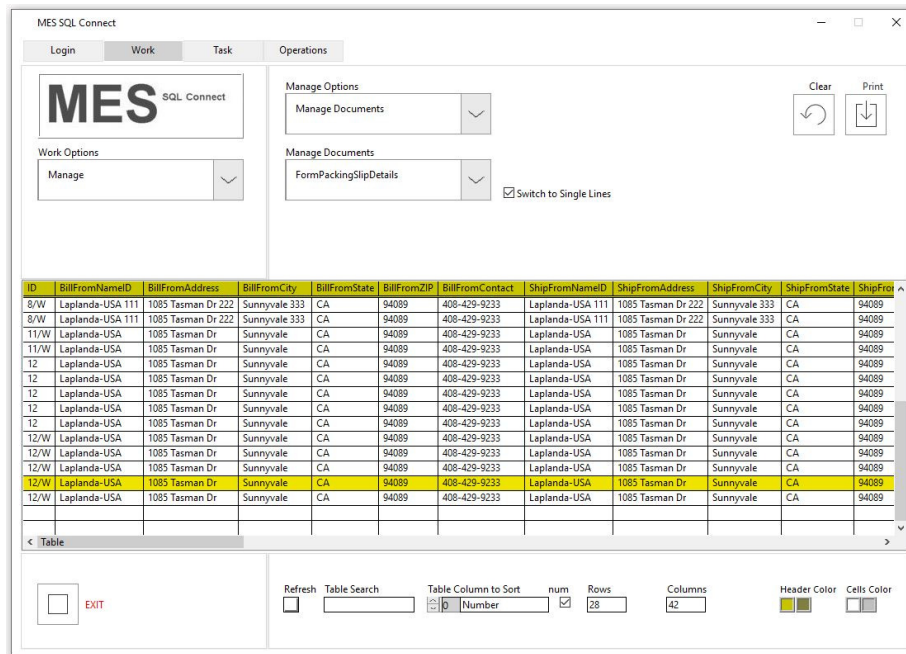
MES SQL Connect

Login Work Task Operations

MES SQL Connect

Work Options
Manage

Manage Options
Manage Documents

Manage Documents
FormPackingSlipDetails

Switch to Single Lines

Clear Print

| ID | BillFromNameID | BillFromAddress | BillFromCity | BillFromState | BillFromZIP | BillFromContact | ShipFromNameID | ShipFromAddress | ShipFromCity | ShipFromState | ShipFror |
|---|---|---|---|---|---|---|---|---|---|---|---|
| 8/W | Laplanda-USA 111 | 1085 Tasman Dr 222 | Sunnyvale 333 | CA | 94089 | 408-429-9233 | Laplanda-USA 111 | 1085 Tasman Dr 222 | Sunnyvale 333 | CA | 94089 |
| 8/W | Laplanda-USA 111 | 1085 Tasman Dr 222 | Sunnyvale 333 | CA | 94089 | 408-429-9233 | Laplanda-USA 111 | 1085 Tasman Dr 222 | Sunnyvale 333 | CA | 94089 |
| 11/W | Laplanda-USA | 1085 Tasman Dr | Sunnyvale | CA | 94089 | 408-429-9233 | Laplanda-USA | 1085 Tasman Dr | Sunnyvale | CA | 94089 |
| 11/W | Laplanda-USA | 1085 Tasman Dr | Sunnyvale | CA | 94089 | 408-429-9233 | Laplanda-USA | 1085 Tasman Dr | Sunnyvale | CA | 94089 |
| 12 | Laplanda-USA | 1085 Tasman Dr | Sunnyvale | CA | 94089 | 408-429-9233 | Laplanda-USA | 1085 Tasman Dr | Sunnyvale | CA | 94089 |
| 12 | Laplanda-USA | 1085 Tasman Dr | Sunnyvale | CA | 94089 | 408-429-9233 | Laplanda-USA | 1085 Tasman Dr | Sunnyvale | CA | 94089 |
| 12 | Laplanda-USA | 1085 Tasman Dr | Sunnyvale | CA | 94089 | 408-429-9233 | Laplanda-USA | 1085 Tasman Dr | Sunnyvale | CA | 94089 |
| 12 | Laplanda-USA | 1085 Tasman Dr | Sunnyvale | CA | 94089 | 408-429-9233 | Laplanda-USA | 1085 Tasman Dr | Sunnyvale | CA | 94089 |
| 12 | Laplanda-USA | 1085 Tasman Dr | Sunnyvale | CA | 94089 | 408-429-9233 | Laplanda-USA | 1085 Tasman Dr | Sunnyvale | CA | 94089 |
| 12/W | Laplanda-USA | 1085 Tasman Dr | Sunnyvale | CA | 94089 | 408-429-9233 | Laplanda-USA | 1085 Tasman Dr | Sunnyvale | CA | 94089 |
| 12/W | Laplanda-USA | 1085 Tasman Dr | Sunnyvale | CA | 94089 | 408-429-9233 | Laplanda-USA | 1085 Tasman Dr | Sunnyvale | CA | 94089 |
| 12/W | Laplanda-USA | 1085 Tasman Dr | Sunnyvale | CA | 94089 | 408-429-9233 | Laplanda-USA | 1085 Tasman Dr | Sunnyvale | CA | 94089 |
| 12/W | Laplanda-USA | 1085 Tasman Dr | Sunnyvale | CA | 94089 | 408-429-9233 | Laplanda-USA | 1085 Tasman Dr | Sunnyvale | CA | 94089 |
| 12/W | Laplanda-USA | 1085 Tasman Dr | Sunnyvale | CA | 94089 | 408-429-9233 | Laplanda-USA | 1085 Tasman Dr | Sunnyvale | CA | 94089 |

Table

EXIT

Refresh Table Search Table Column to Sort 0 Number num Rows 28 Columns 42 Header Color Cells Color